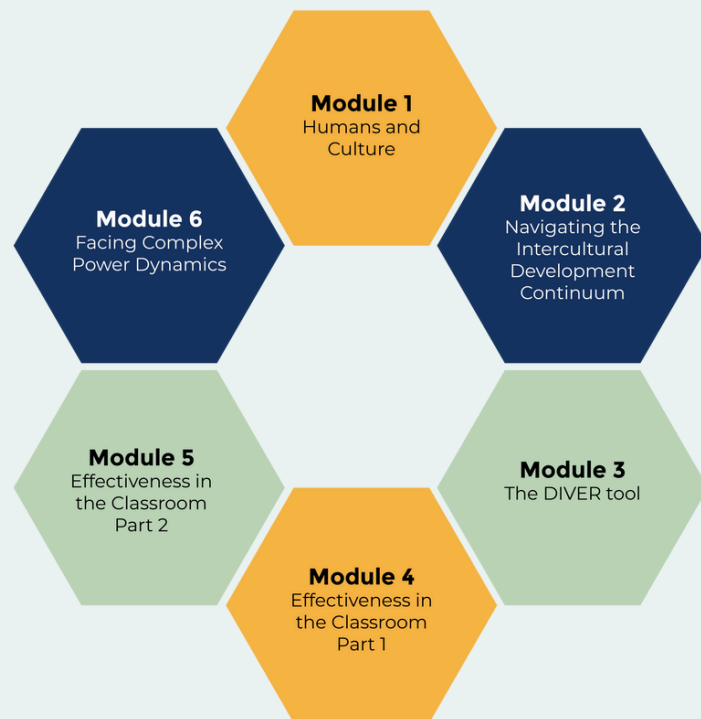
Module 1
Humans and Culture

Module 2
Navigating the Intercultural Development Continuum

Module 3
The DIVER tool

Module 4
Effectiveness in the Classroom Part 1

Module 5
Effectiveness in the Classroom Part 2

Module 6
Facing Complex Power Dynamics